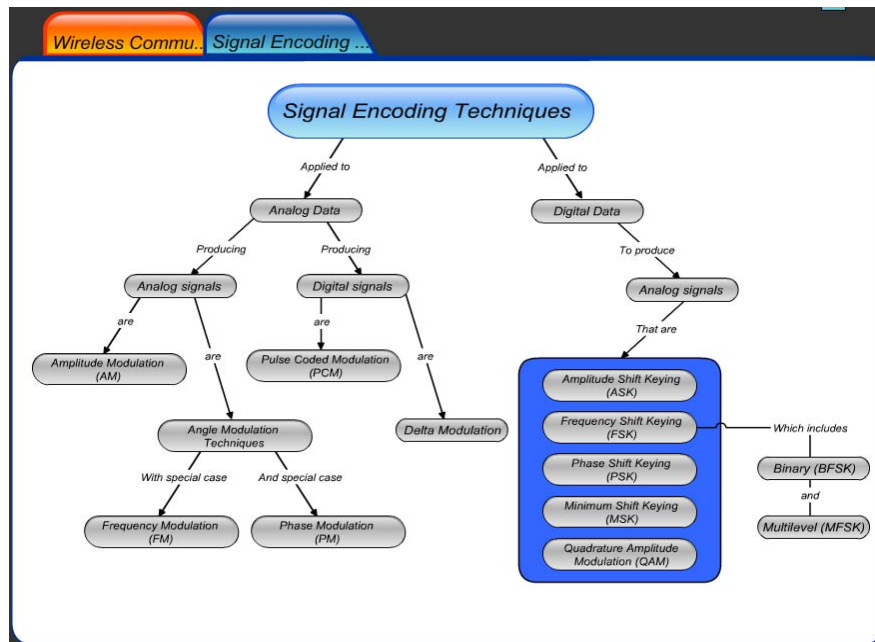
Wireless Commu... Signal Encoding ...

Signal Encoding Techniques

Applied to

Applied to

Analog Data

Digital Data

Producing

Producing

To produce

Analog signals

Digital signals

Analog signals

are

are

are

are

That are

Amplitude Modulation (AM)

Pulse Coded Modulation (PCM)

Angle Modulation Techniques

Delta Modulation

With special case

And special case

Frequency Modulation (FM)

Phase Modulation (PM)

Amplitude Shift Keying (ASK)

Frequency Shift Keying (FSK)

Phase Shift Keying (PSK)

Minimum Shift Keying (MSK)

Quadrature Amplitude Modulation (QAM)

Which includes

Binary (BFSK)

and

Multilevel (MFSK)